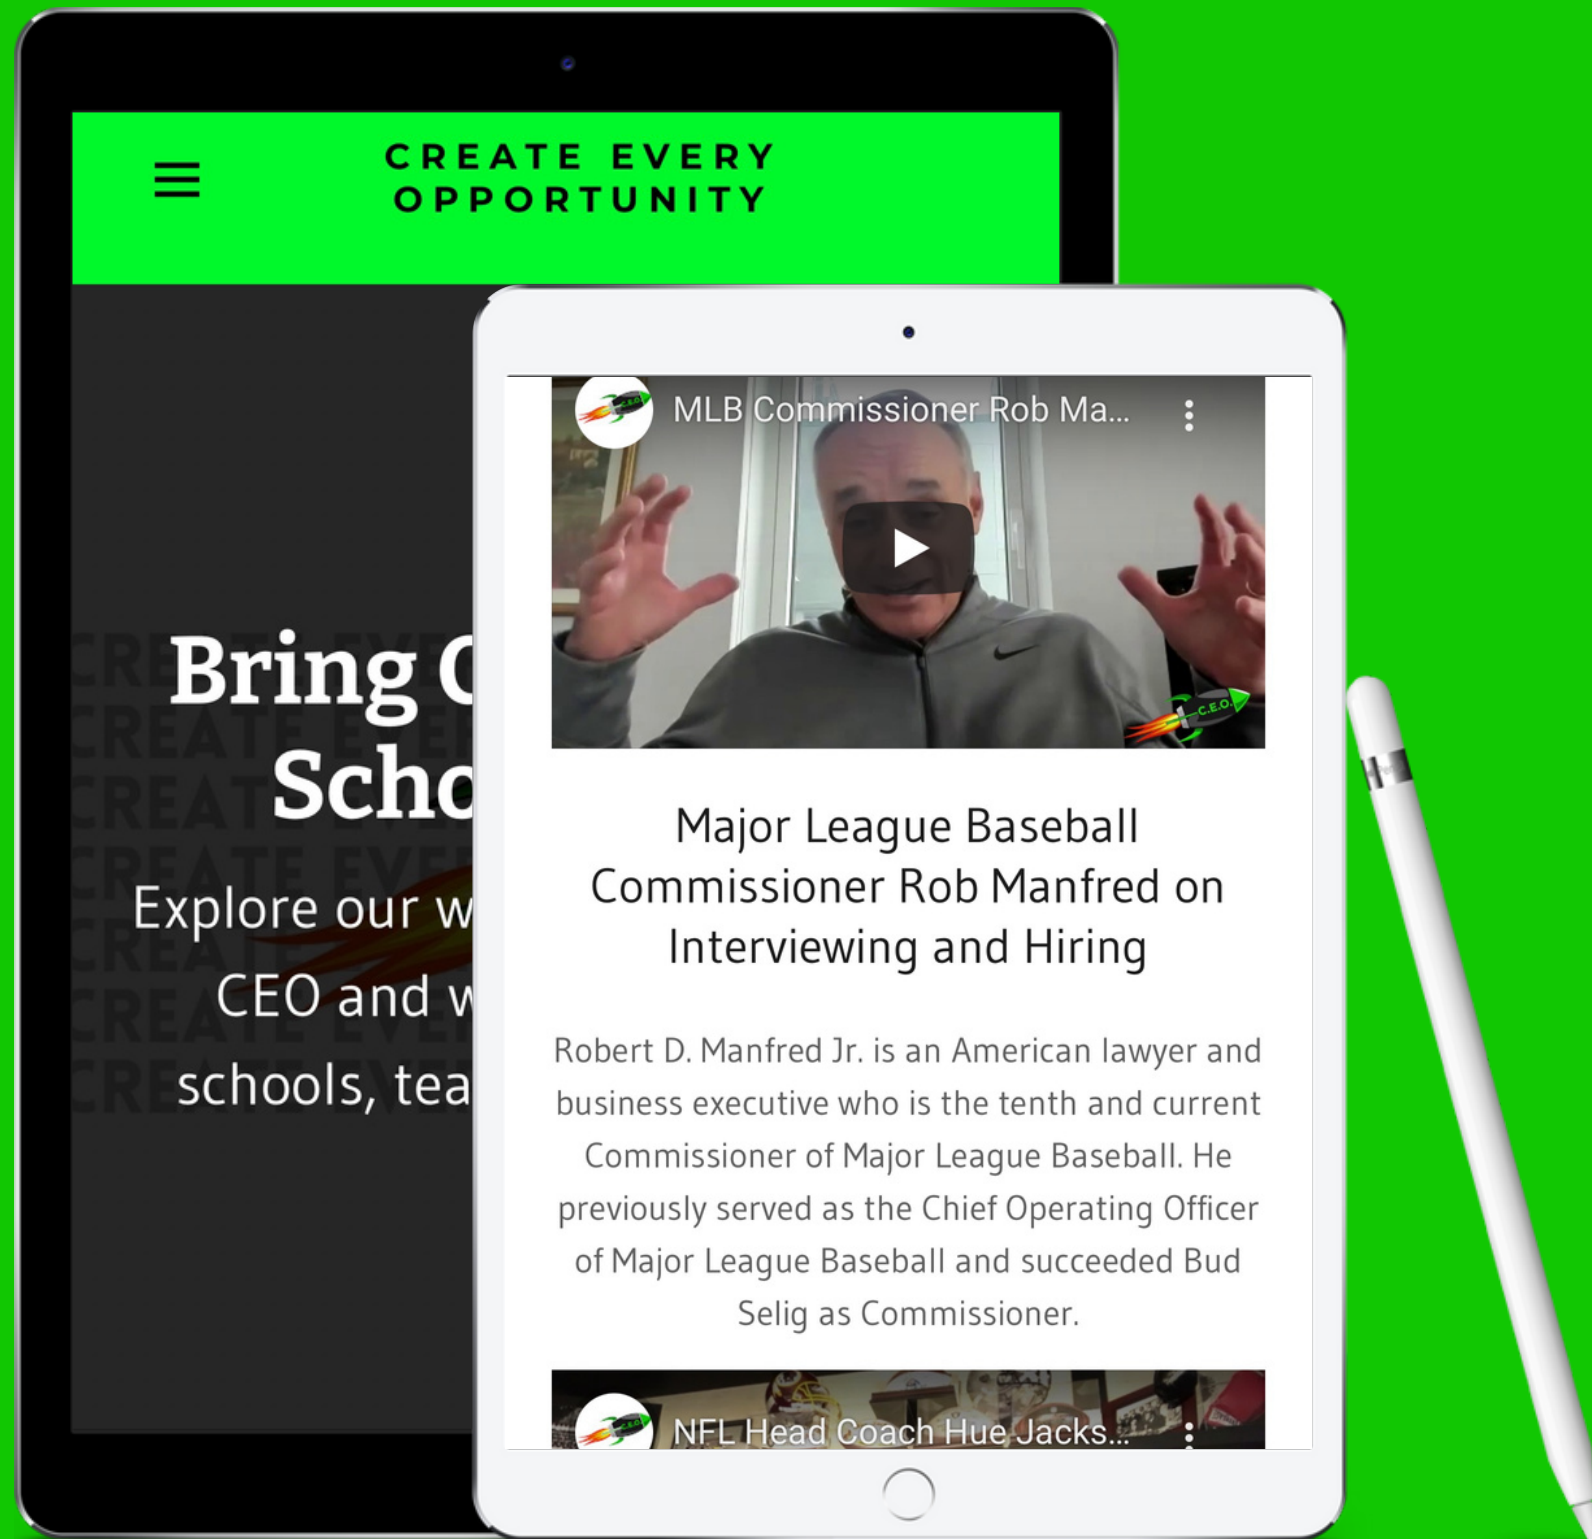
CREATE EVERY OPPORTUNITY

Bring C
Scho

Explore our w
CEO and w
schools, tea

CREATE EVE
CREATE EVER
CREATE EVER
CREATE EVER
CREATE EVER
CREATE EVER
CREATE EVER

MLB Commissioner Rob Ma...

C.E.O.

Major League Baseball Commissioner Rob Manfred on Interviewing and Hiring

Robert D. Manfred Jr. is an American lawyer and business executive who is the tenth and current Commissioner of Major League Baseball. He previously served as the Chief Operating Officer of Major League Baseball and succeeded Bud Selig as Commissioner.

NFL Head Coach Hue Jacks...